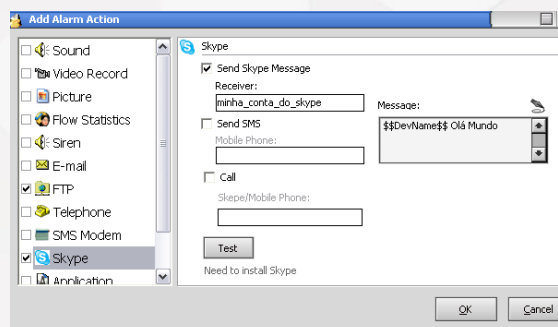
Add Alarm Action

Sound
Video Record
Picture
Flow Statistics
Siren
E-mail
FTP
Telephone
SMS Modem
Skype
Application

Skype

Send Skype Message
Receiver:
minha_conta_do_skype
Message:
$$DevName$$ Olá Mundo
Send SMS
Mobile Phone:
Call
Skepe/Mobile Phone:
Test
Need to install Skype

OK
Cancel